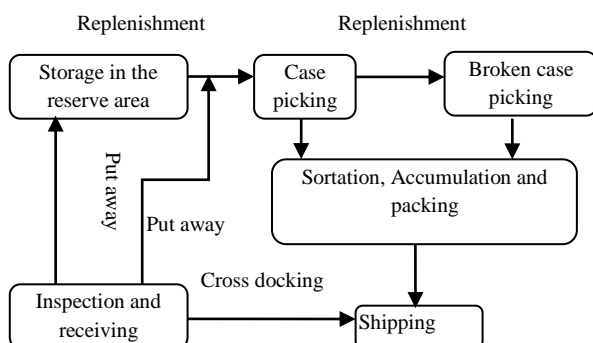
Replenishment

Replenishment

Storage in the reserve area

Case picking

Broken case picking

Put away

Put away

Sortation, Accumulation and packing

Cross docking

Inspection and receiving

Shipping